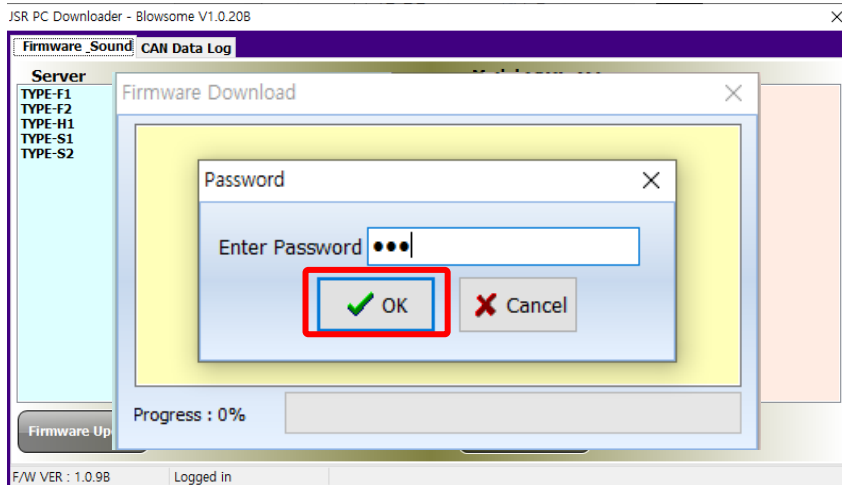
JSR PC Downloader - Blowsome V1.0.20B

Firmware _Sound CAN Data Log

Server

TYPE-F1
TYPE-F2
TYPE-H1
TYPE-S1
TYPE-S2

Firmware Download

Password

Enter Password •••

OK

Cancel

Progress : 0%

Firmware Up

F/W VER : 1.0.9B

Logged in